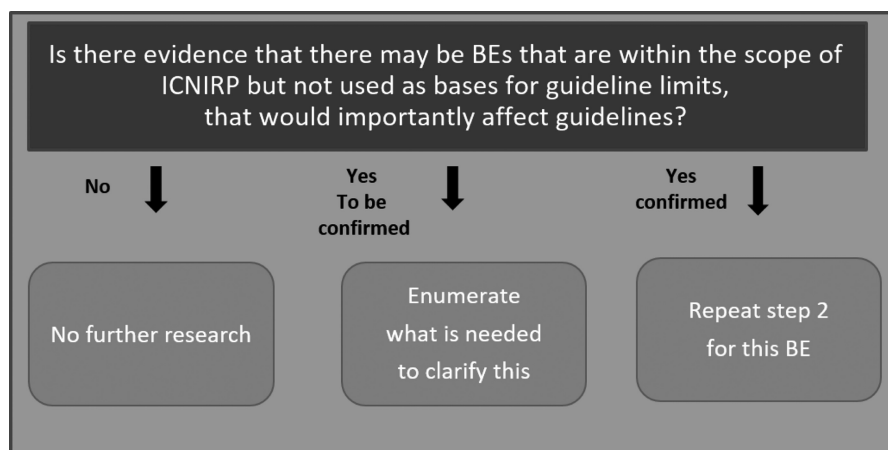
Is there evidence that there may be BEs that are within the scope of ICNIRP but not used as bases for guideline limits, that would importantly affect guidelines?

No

Yes To be confirmed

Yes confirmed

No further research

Enumerate what is needed to clarify this

Repeat step 2 for this BE